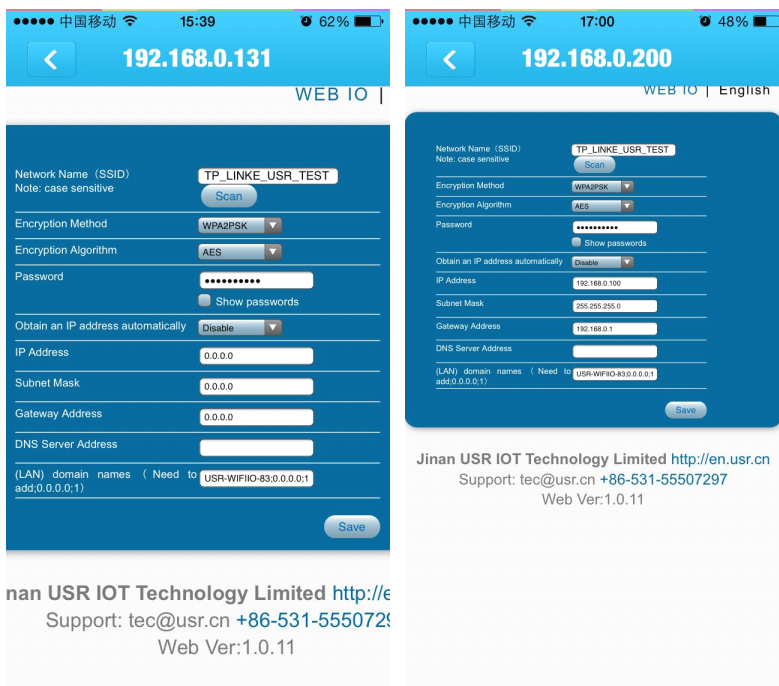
●●●●● 中国移动 15:39 62%

192.168.0.131

WEB IO |

Network Name (SSID)
Note: case sensitive

TP_LINKE_USR_TEST

Scan

Encryption Method WPA2PSK

Encryption Algorithm AES

Password ••••••••••

Show passwords

Obtain an IP address automatically Disable

IP Address 0.0.0.0

Subnet Mask 0.0.0.0

Gateway Address 0.0.0.0

DNS Server Address

(LAN) domain names (Need to add;0.0.0.0;1) USR-WIFIIO-83;0.0.0.0;1

Save

inan USR IOT Technology Limited http://e

Support: tec@usr.cn +86-531-555072

Web Ver:1.0.11

●●●●● 中国移动 17:00 48%

192.168.0.200

WEB IO | English

Network Name (SSID)
Note: case sensitive

TP_LINKE_USR_TEST

Scan

Encryption Method WPA2PSK

Encryption Algorithm AES

Password ••••••••••

Show passwords

Obtain an IP address automatically Disable

IP Address 192.168.0.100

Subnet Mask 255.255.255.0

Gateway Address 192.168.0.1

DNS Server Address

(LAN) domain names (Need to add;0.0.0.0;1) USR-WIFIIO-83;0.0.0.0;1

Save

Jinan USR IOT Technology Limited http://en.usr.cn

Support: tec@usr.cn +86-531-55507297

Web Ver:1.0.11